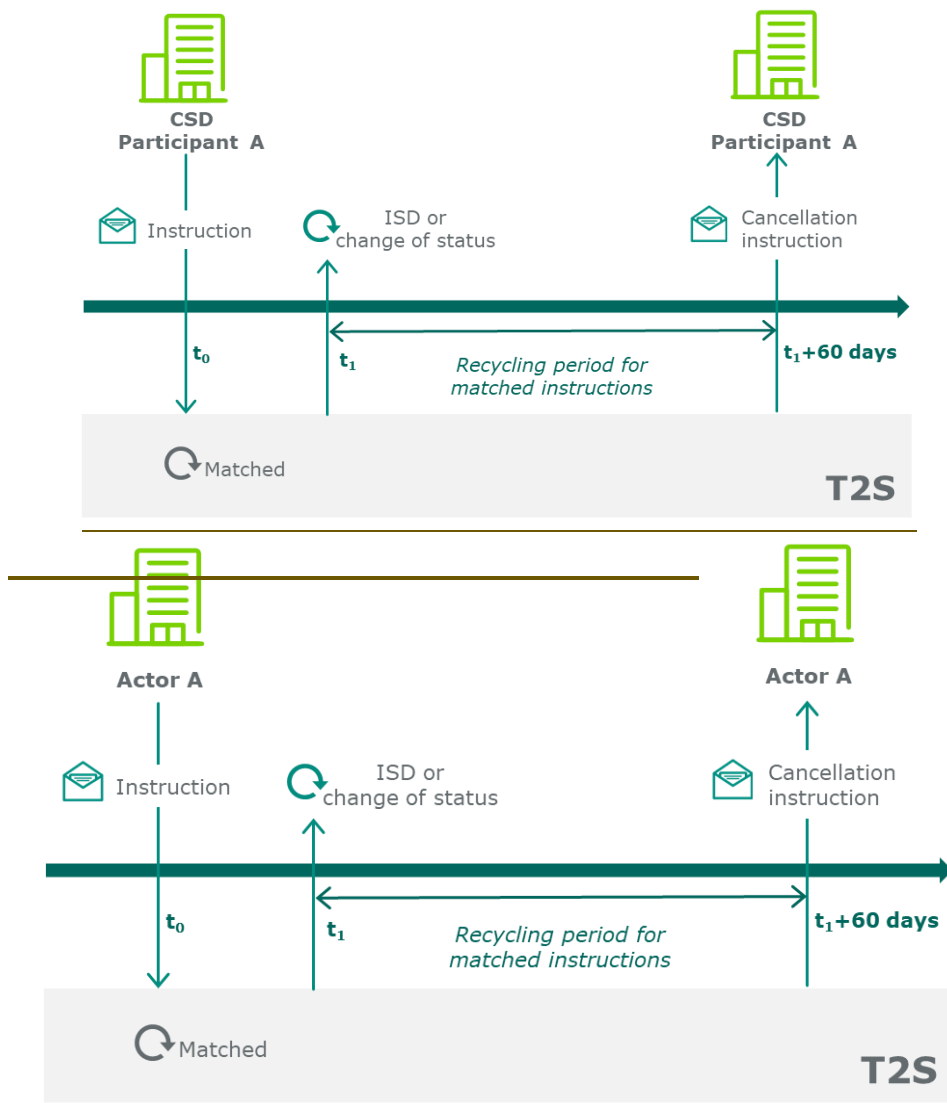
CSD Participant A

CSD Participant A

Instruction

ISD or change of status

Cancellation instruction

$t_0$

$t_1$

Recycling period for matched instructions

$t_1$+60 days

Matched

T2S

Actor A

Actor A

Instruction

ISD or change of status

Cancellation instruction

$t_0$

$t_1$

Recycling period for matched instructions

$t_1$+60 days

Matched

T2S